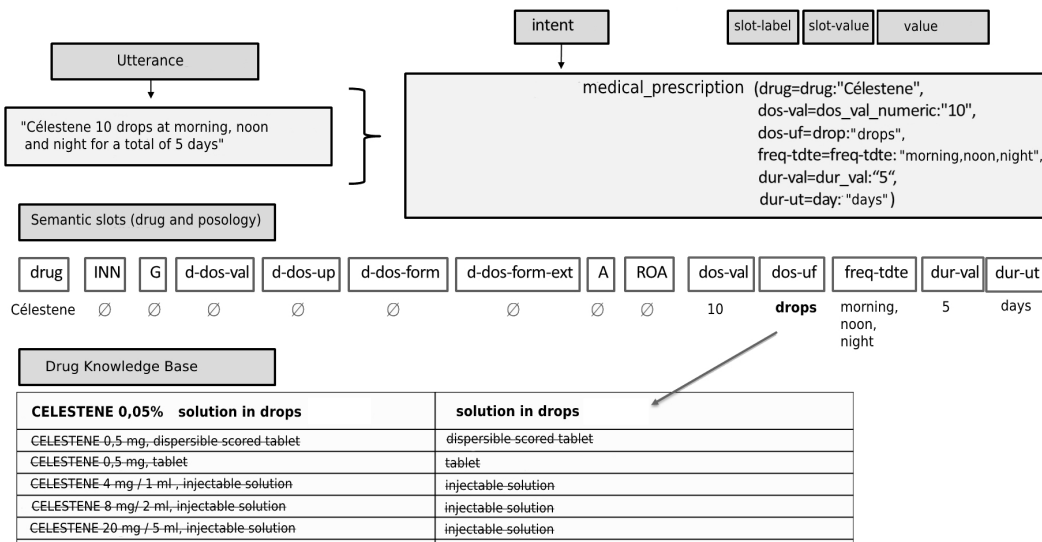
intent

slot-label slot-value value

Utterance

"Célestene 10 drops at morning, noon and night for a total of 5 days"

medical_prescription (drug=drug:"Célestene", dos-val=dos_val_numeric:"10", dos-uf=drop:"drops", freq-tdte=freq-tdte: "morning,noon,night", dur-val=dur_val:“5“, dur-ut=day: "days")

Semantic slots (drug and posology)

| drug | INN | G | d-dos-val | d-dos-up | d-dos-form | d-dos-form-ext | A | ROA | dos-val | dos-uf | freq-tdte | dur-val | dur-ut |
|---|---|---|---|---|---|---|---|---|---|---|---|---|---|
| Célestene | ∅ | ∅ | ∅ | ∅ | ∅ | ∅ | ∅ | ∅ | 10 | **drops** | morning, noon, night | 5 | days |

Drug Knowledge Base

| **CELESTENE 0,05% solution in drops** | **solution in drops** |
|---|---|
| ~~CELESTENE 0,5 mg, dispersible scored tablet~~ | ~~dispersible scored tablet~~ |
| ~~CELESTENE 0,5 mg, tablet~~ | ~~tablet~~ |
| ~~CELESTENE 4 mg / 1 ml , injectable solution~~ | ~~injectable solution~~ |
| ~~CELESTENE 8 mg/ 2 ml, injectable solution~~ | ~~injectable solution~~ |
| ~~CELESTENE 20 mg / 5 ml, injectable solution~~ | ~~injectable solution~~ |